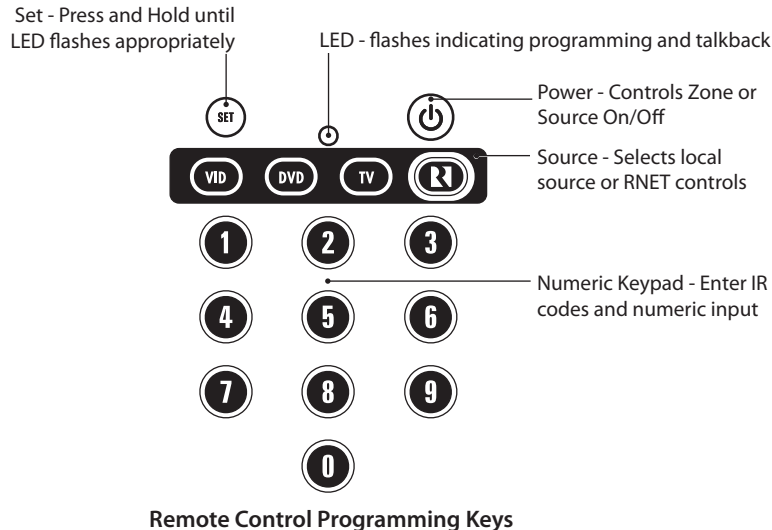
Set - Press and Hold until LED flashes appropriately

LED - flashes indicating programming and talkback

SET

Power - Controls Zone or Source On/Off

VID

DVD

TV

R

Source - Selects local source or RNET controls

1

2

3

Numeric Keypad - Enter IR codes and numeric input

4

5

6

7

8

9

0

Remote Control Programming Keys